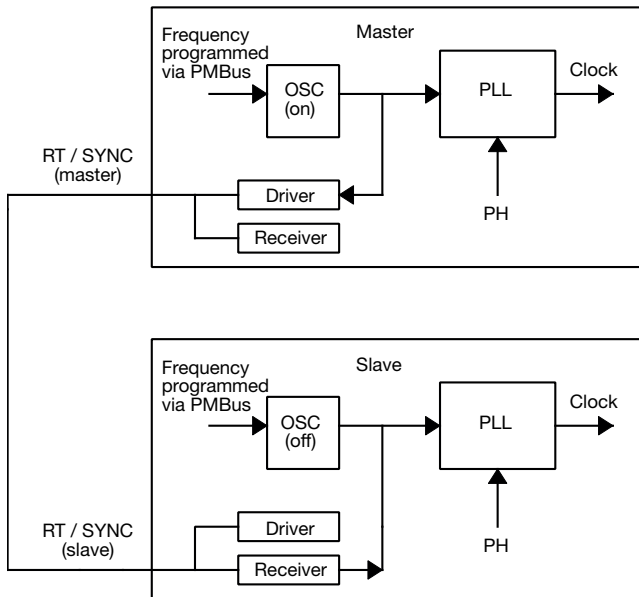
Master

Frequency programmed via PMBus

OSC (on)

PLL

Clock

RT / SYNC (master)

Driver

PH

Receiver

Slave

Frequency programmed via PMBus

OSC (off)

PLL

Clock

RT / SYNC (slave)

Driver

PH

Receiver